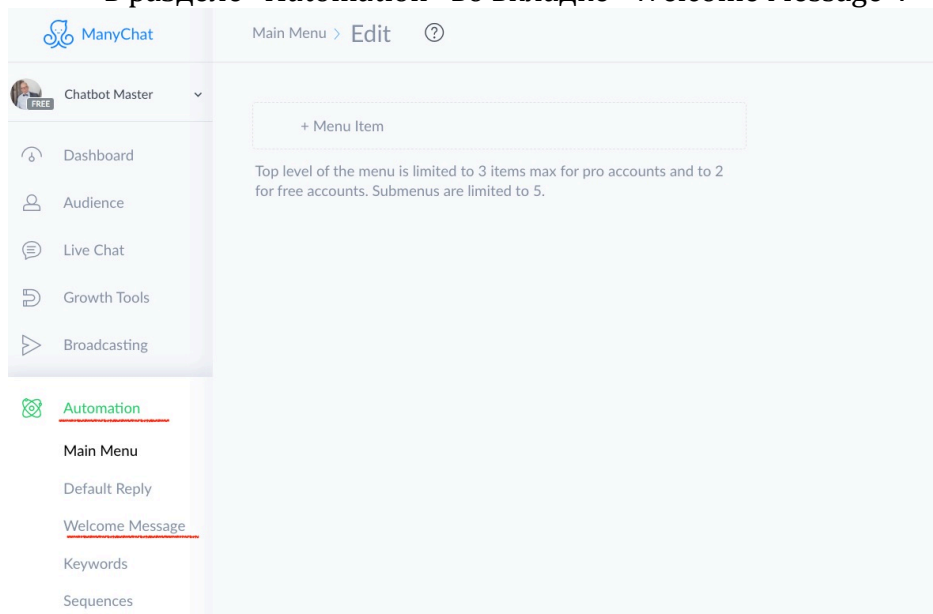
В разделе "Automation" во вкладке "Welcome Message".

ManyChat

Main Menu > Edit ?

FREE Chatbot Master

+ Menu Item

Top level of the menu is limited to 3 items max for pro accounts and to 2 for free accounts. Submenus are limited to 5.

Dashboard

Audience

Live Chat

Growth Tools

Broadcasting

Automation

Main Menu

Default Reply

Welcome Message

Keywords

Sequences